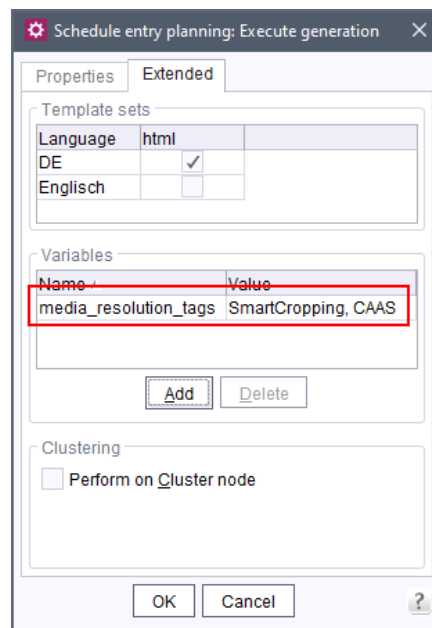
Schedule entry planning: Execute generation

Properties | Extended

Template sets

| Language | html |
|---|---|
| DE | ✓ |
| Englisch | |

Variables

| Name | Value |
|---|---|
| media_resolution_tags | SmartCropping, CAAS |

Add | Delete

Clustering

Perform on Cluster node

OK | Cancel | ?